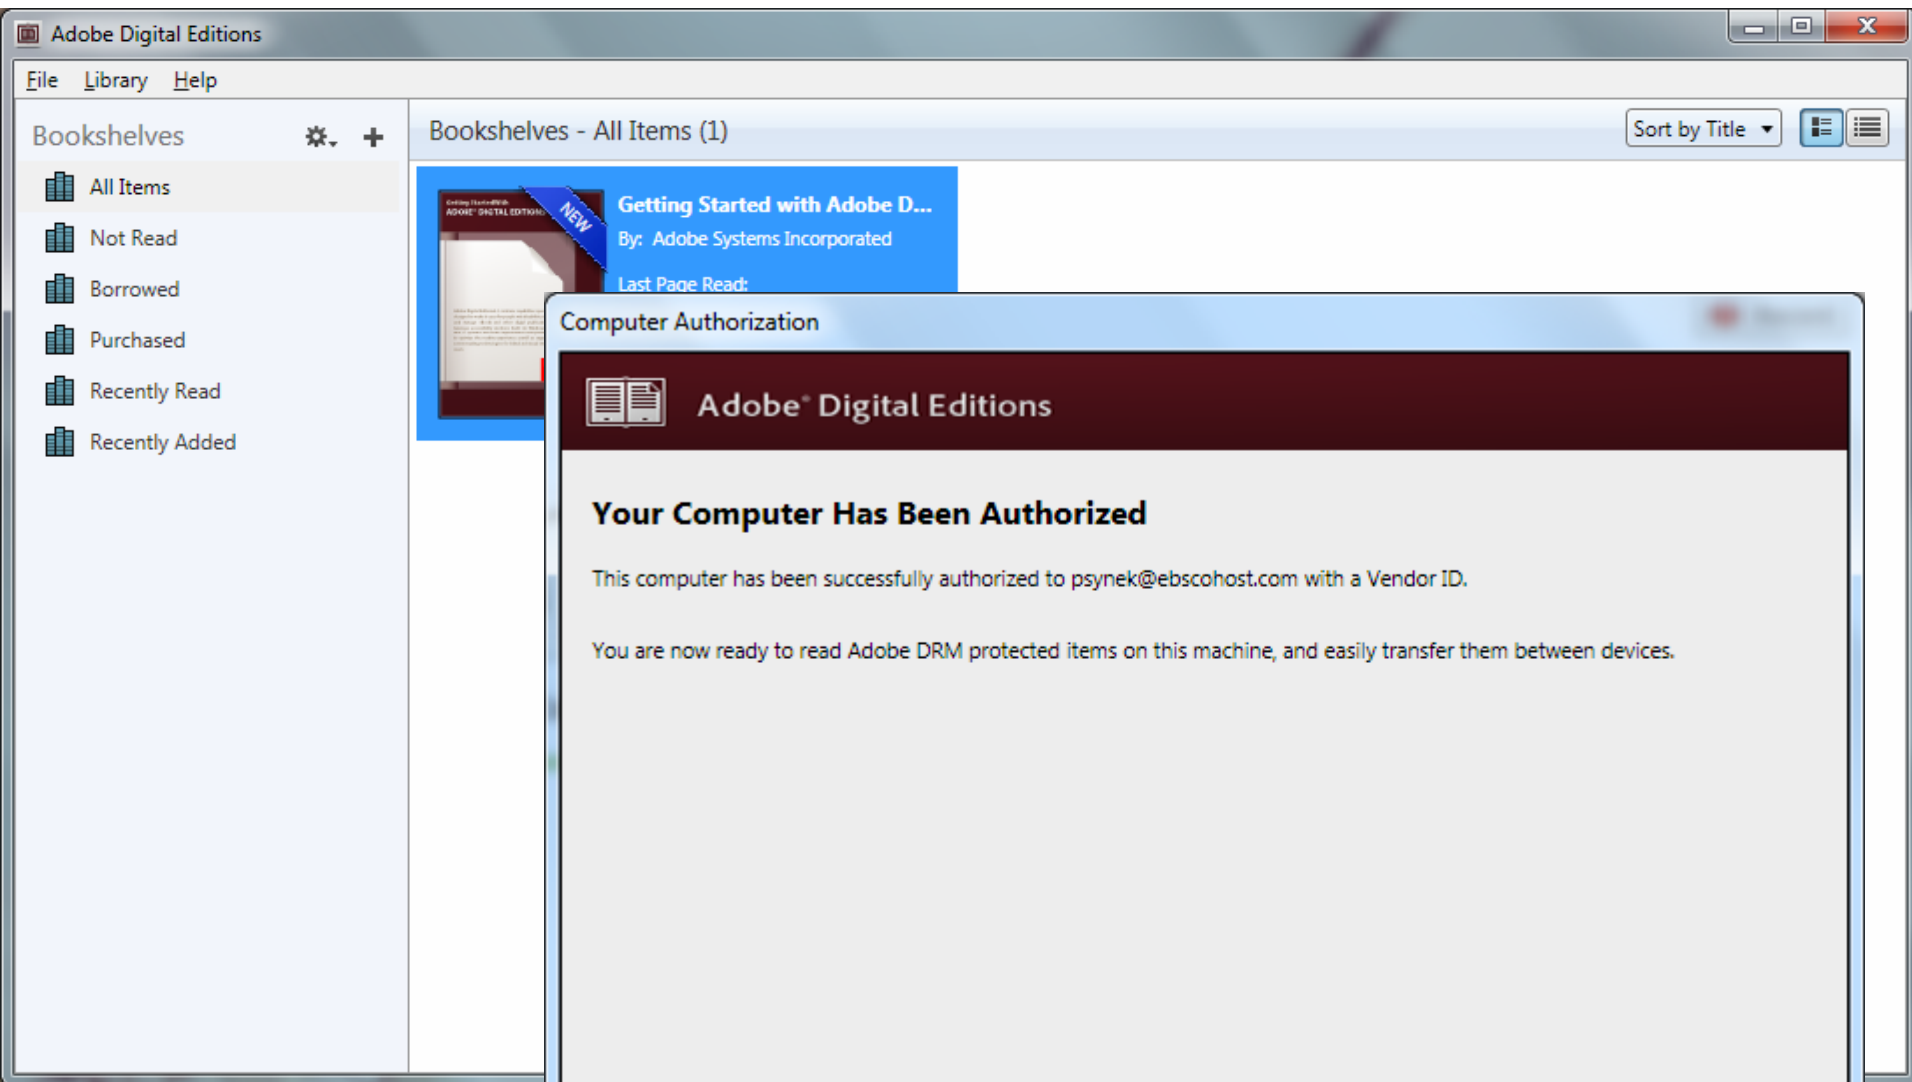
Adobe Digital Editions

File Library Help

Bookshelves

All Items

Not Read

Borrowed

Purchased

Recently Read

Recently Added

Bookshelves - All Items (1)

Sort by Title

Getting Started with Adobe D...
By: Adobe Systems Incorporated
Last Page Read:

NEW

Computer Authorization

Adobe® Digital Editions

Your Computer Has Been Authorized

This computer has been successfully authorized to psynek@ebscohost.com with a Vendor ID.

You are now ready to read Adobe DRM protected items on this machine, and easily transfer them between devices.